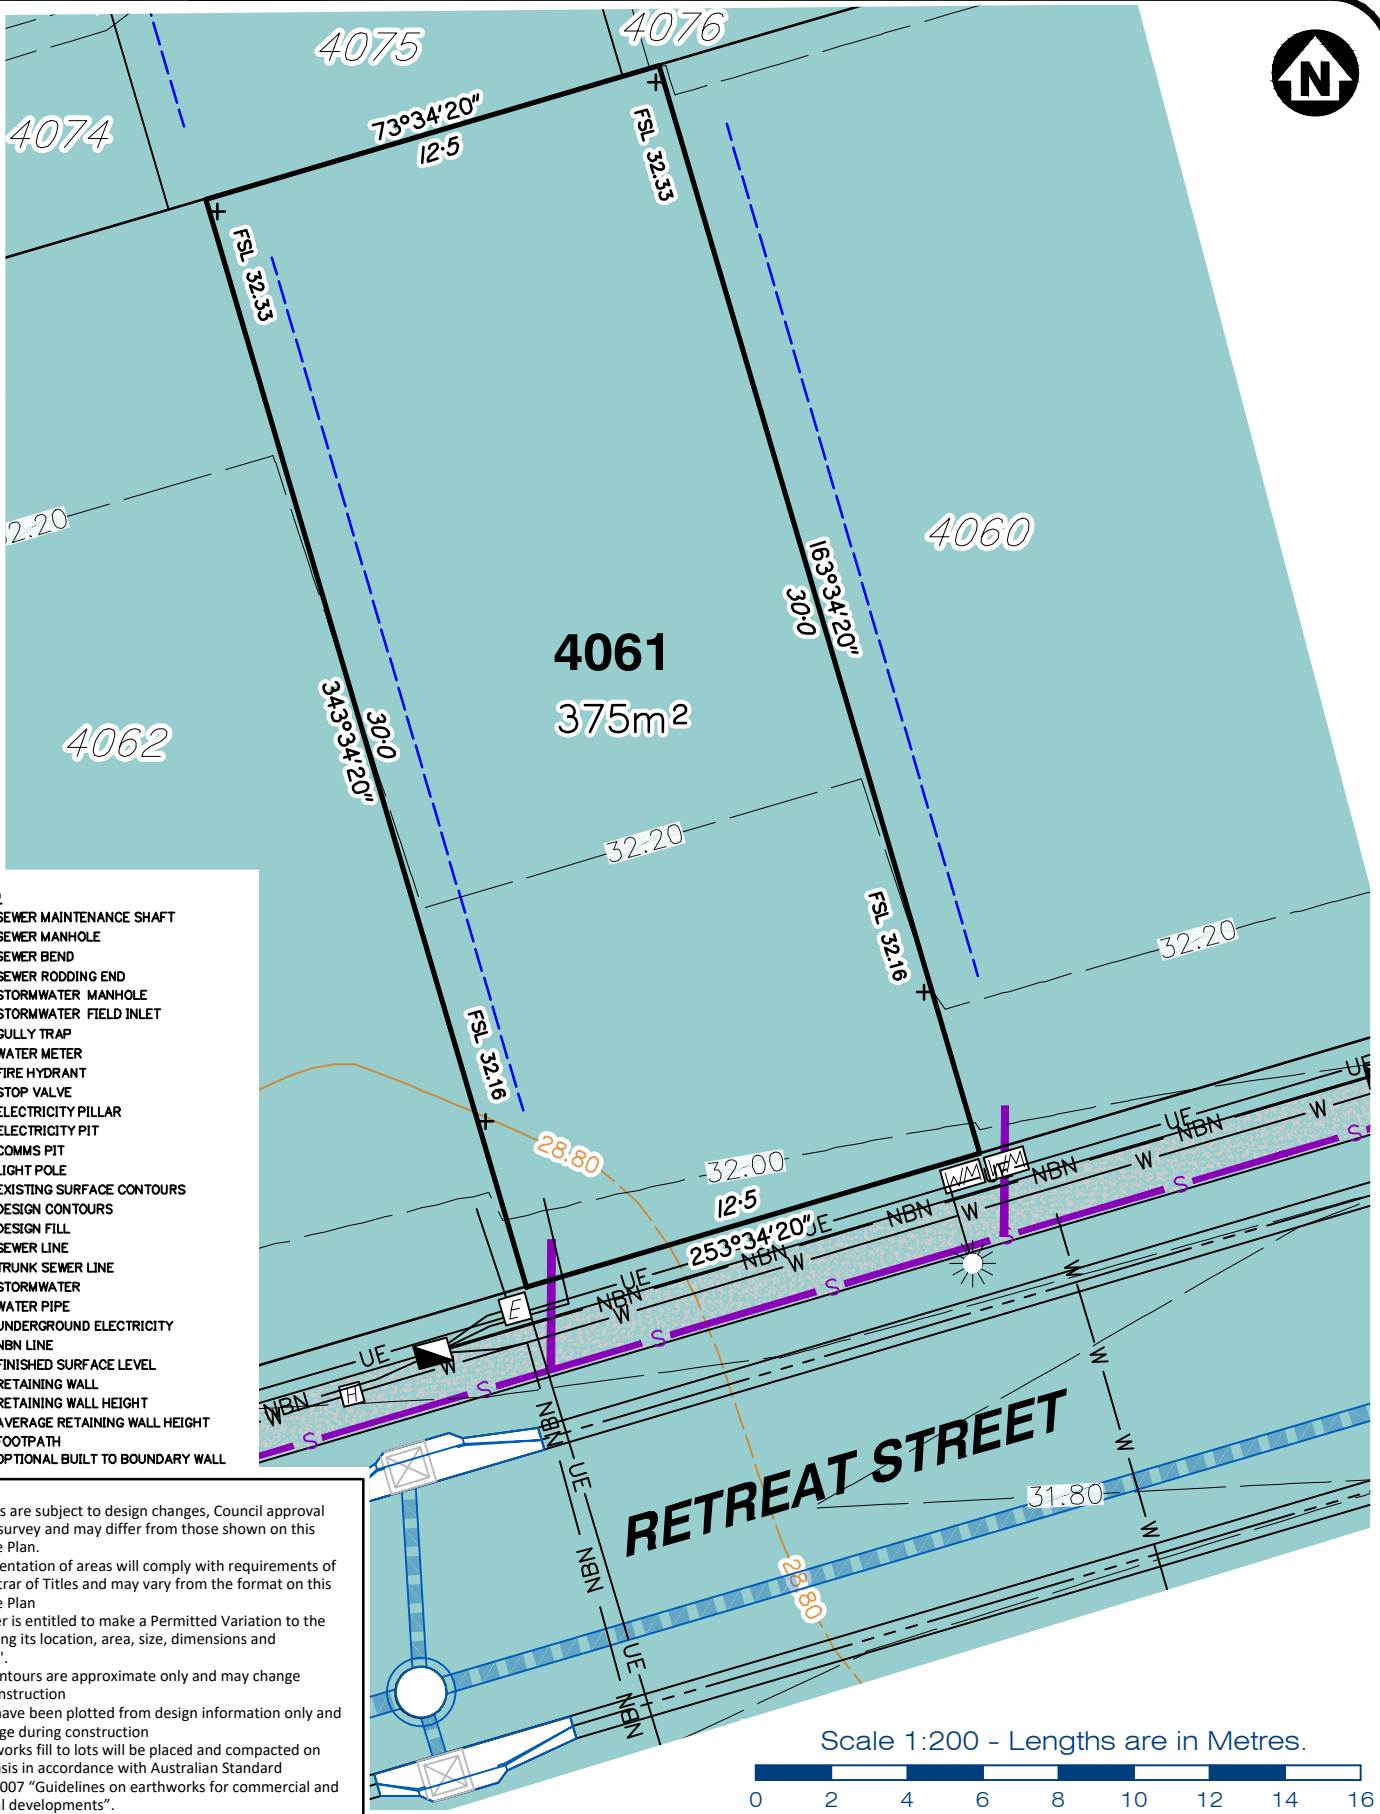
4075
4076
4074
73°34'20"
12·5
FSL 32.33
FSL 32.33
2.20
4060
4061
375m$^2$
163°34'20"
30·0
4062
343°34'20"
30·0
32.20
FSL 32.16
32.20
FSL 32.16
28.80
32.00
12·5
253°34'20"
UE
NBN
W
S
E
H
WM
WM
RETREAT STREET
31.80
28.80

SEWER MAINTENANCE SHAFT
SEWER MANHOLE
SEWER BEND
SEWER RODDING END
STORMWATER MANHOLE
STORMWATER FIELD INLET
GULLY TRAP
WATER METER
FIRE HYDRANT
STOP VALVE
ELECTRICITY PILLAR
ELECTRICITY PIT
COMMS PIT
LIGHT POLE
EXISTING SURFACE CONTOURS
DESIGN CONTOURS
DESIGN FILL
SEWER LINE
TRUNK SEWER LINE
STORMWATER
WATER PIPE
UNDERGROUND ELECTRICITY
NBN LINE
FINISHED SURFACE LEVEL
RETAINING WALL
RETAINING WALL HEIGHT
AVERAGE RETAINING WALL HEIGHT
FOOTPATH
OPTIONAL BUILT TO BOUNDARY WALL

s are subject to design changes, Council approval survey and may differ from those shown on this e Plan.
entation of areas will comply with requirements of rar of Titles and may vary from the format on this e Plan
r is entitled to make a Permitted Variation to the ng its location, area, size, dimensions and ".
ntours are approximate only and may change nstruction
ave been plotted from design information only and ge during construction
works fill to lots will be placed and compacted on sis in accordance with Australian Standard 007 "Guidelines on earthworks for commercial and l developments".

Scale 1:200 - Lengths are in Metres.
0 2 4 6 8 10 12 14 16